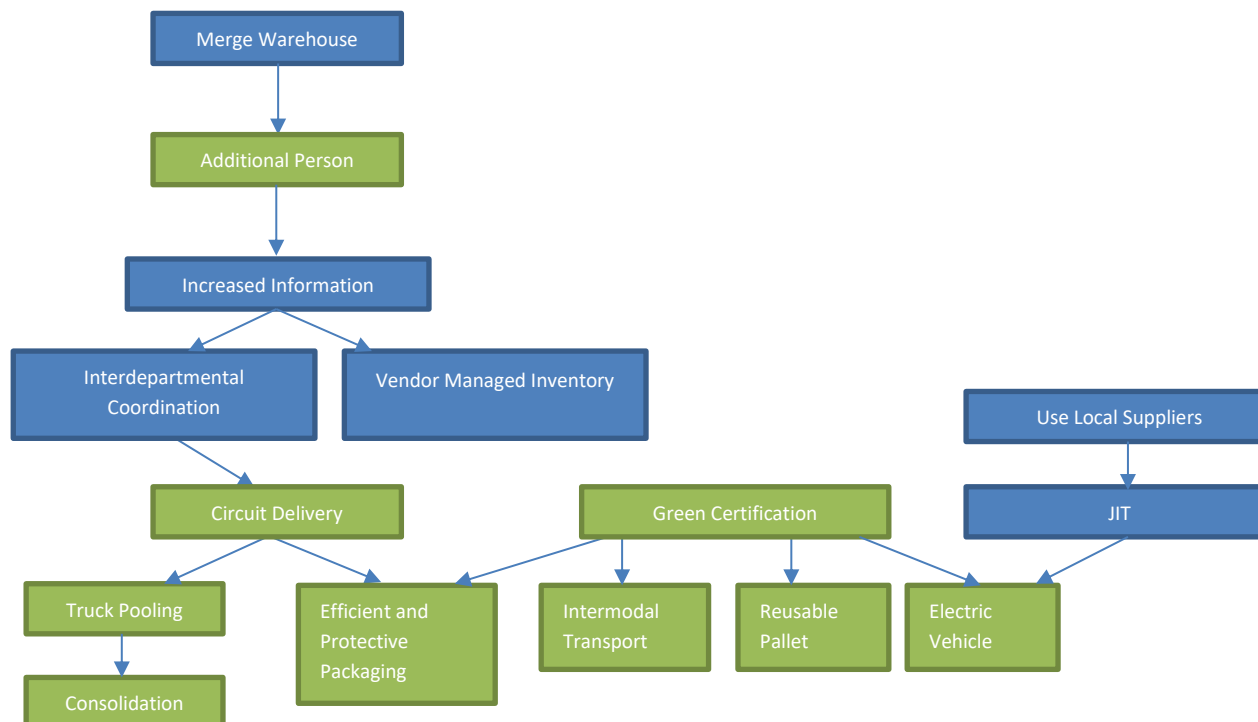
Merge Warehouse

Additional Person

Increased Information

Interdepartmental Coordination

Vendor Managed Inventory

Use Local Suppliers

Circuit Delivery

Green Certification

JIT

Truck Pooling

Efficient and Protective Packaging

Intermodal Transport

Reusable Pallet

Electric Vehicle

Consolidation